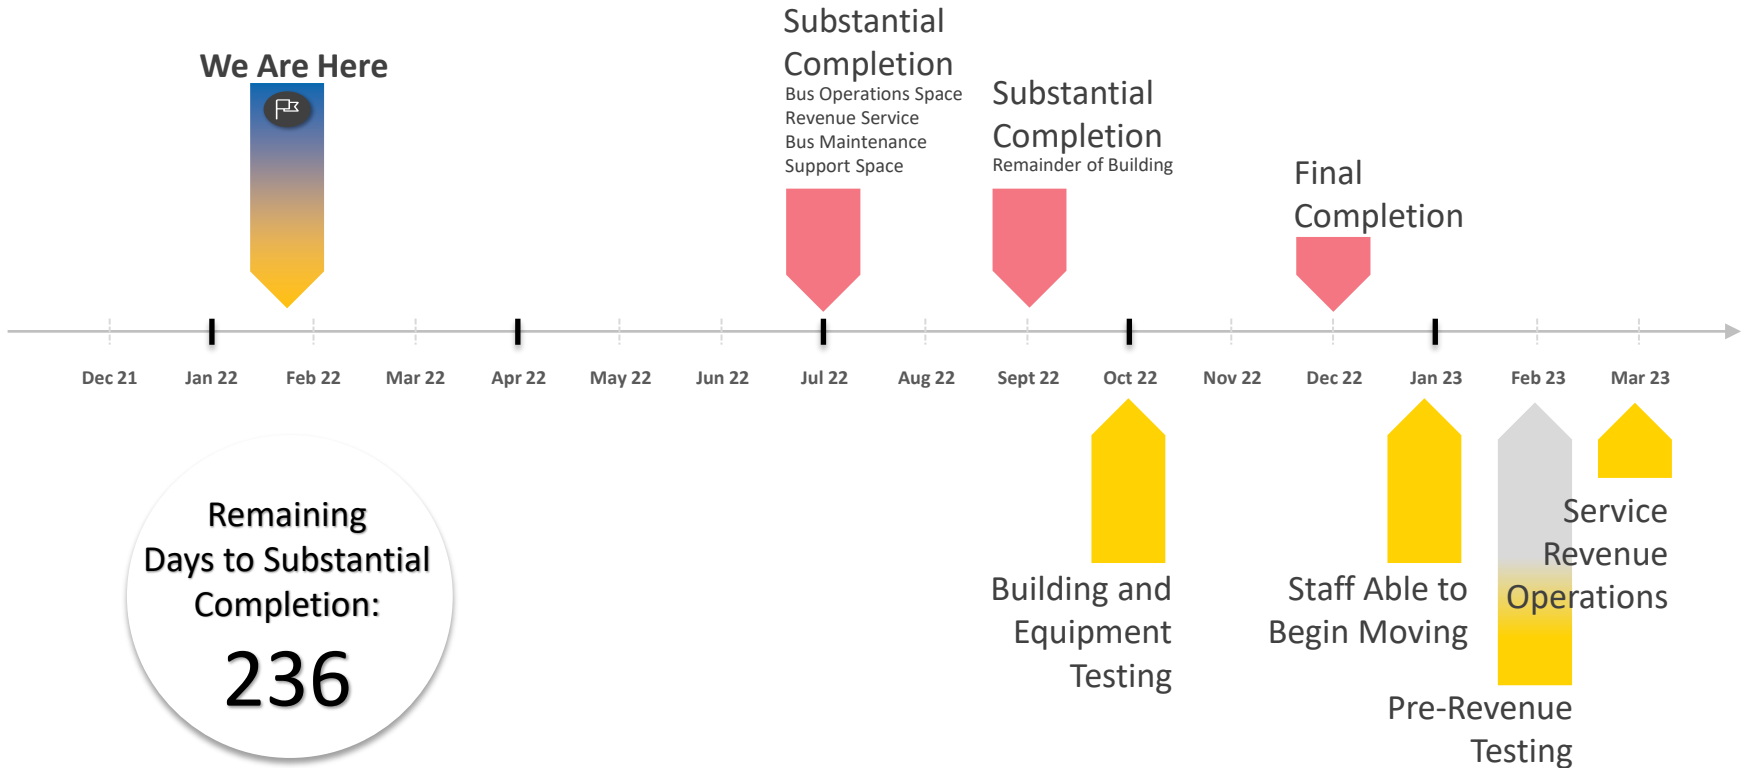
We Are Here

Substantial Completion
Bus Operations Space
Revenue Service
Bus Maintenance
Support Space

Substantial Completion
Remainder of Building

Final Completion

Dec 21
Jan 22
Feb 22
Mar 22
Apr 22
May 22
Jun 22
Jul 22
Aug 22
Sept 22
Oct 22
Nov 22
Dec 22
Jan 23
Feb 23
Mar 23

Remaining Days to Substantial Completion:
236

Building and Equipment Testing

Staff Able to Begin Moving

Service Revenue Operations

Pre-Revenue Testing